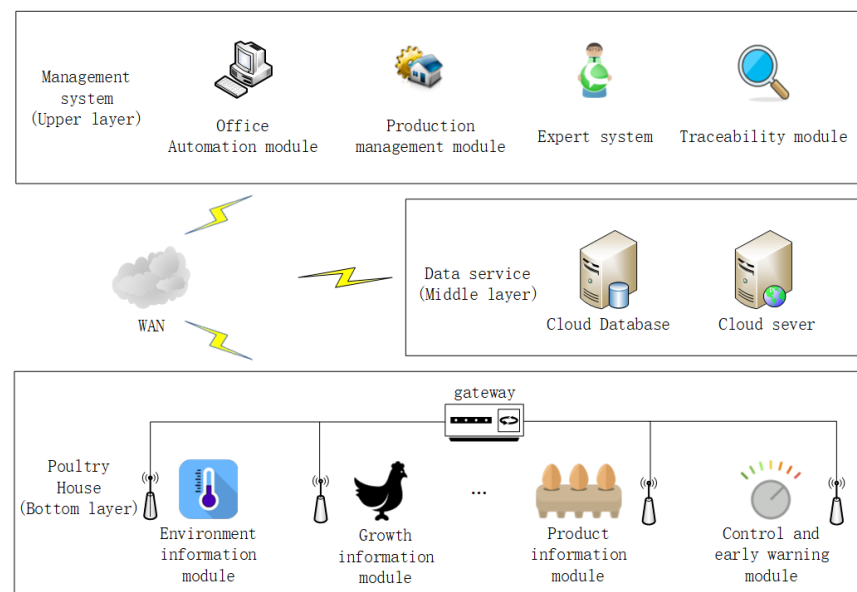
Management system (Upper layer)

Office Automation module

Production management module

Expert system

Traceability module

WAN

Data service (Middle layer)

Cloud Database

Cloud sever

gateway

Poultry House (Bottom layer)

Environment information module

Growth information module

...

Product information module

Control and early warning module